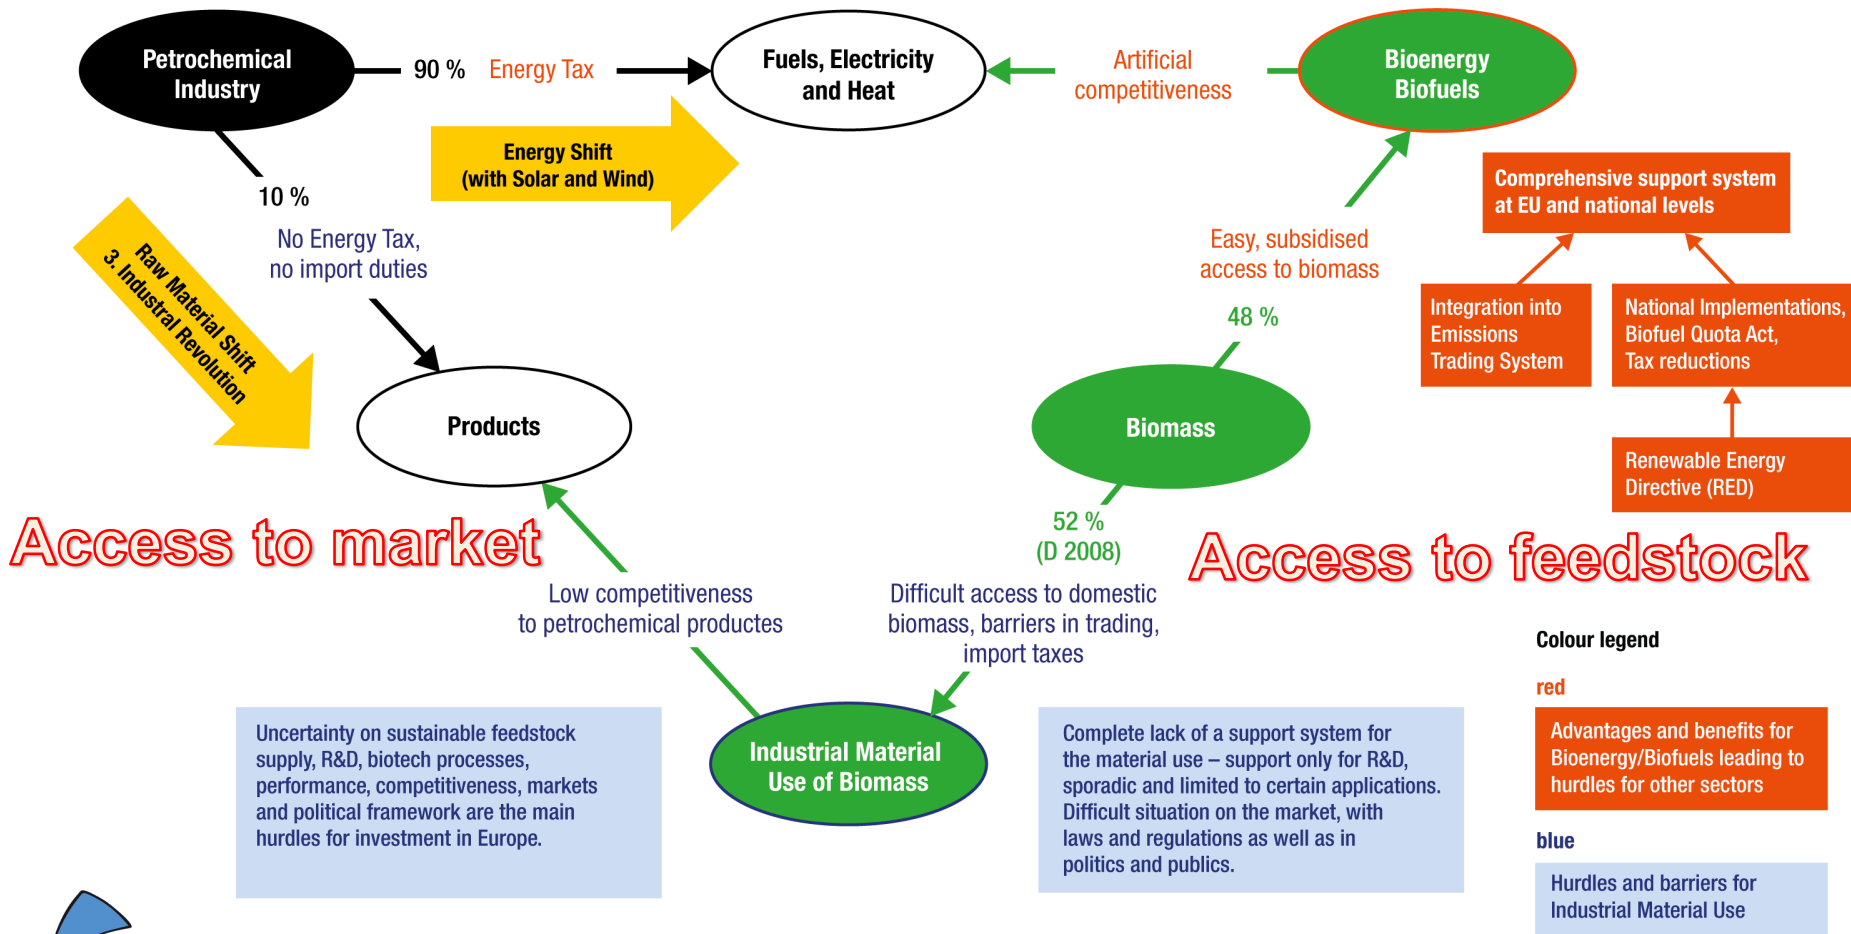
Petrochemical Industry

90 % Energy Tax

Fuels, Electricity and Heat

Artificial competitiveness

Bioenergy Biofuels

Energy Shift (with Solar and Wind)

10 %

No Energy Tax, no import duties

Raw Material Shift
3. Industrial Revolution

Products

Comprehensive support system at EU and national levels

Easy, subsidised access to biomass

48 %

Integration into Emissions Trading System

National Implementations, Biofuel Quota Act, Tax reductions

Biomass

Renewable Energy Directive (RED)

Access to market

52 %
(D 2008)

Access to feedstock

Low competitiveness to petrochemical productes

Difficult access to domestic biomass, barriers in trading, import taxes

Colour legend

red

Advantages and benefits for Bioenergy/Biofuels leading to hurdles for other sectors

Uncertainty on sustainable feedstock supply, R&D, biotech processes, performance, competitiveness, markets and political framework are the main hurdles for investment in Europe.

Industrial Material Use of Biomass

Complete lack of a support system for the material use – support only for R&D, sporadic and limited to certain applications. Difficult situation on the market, with laws and regulations as well as in politics and publics.

blue

Hurdles and barriers for Industrial Material Use